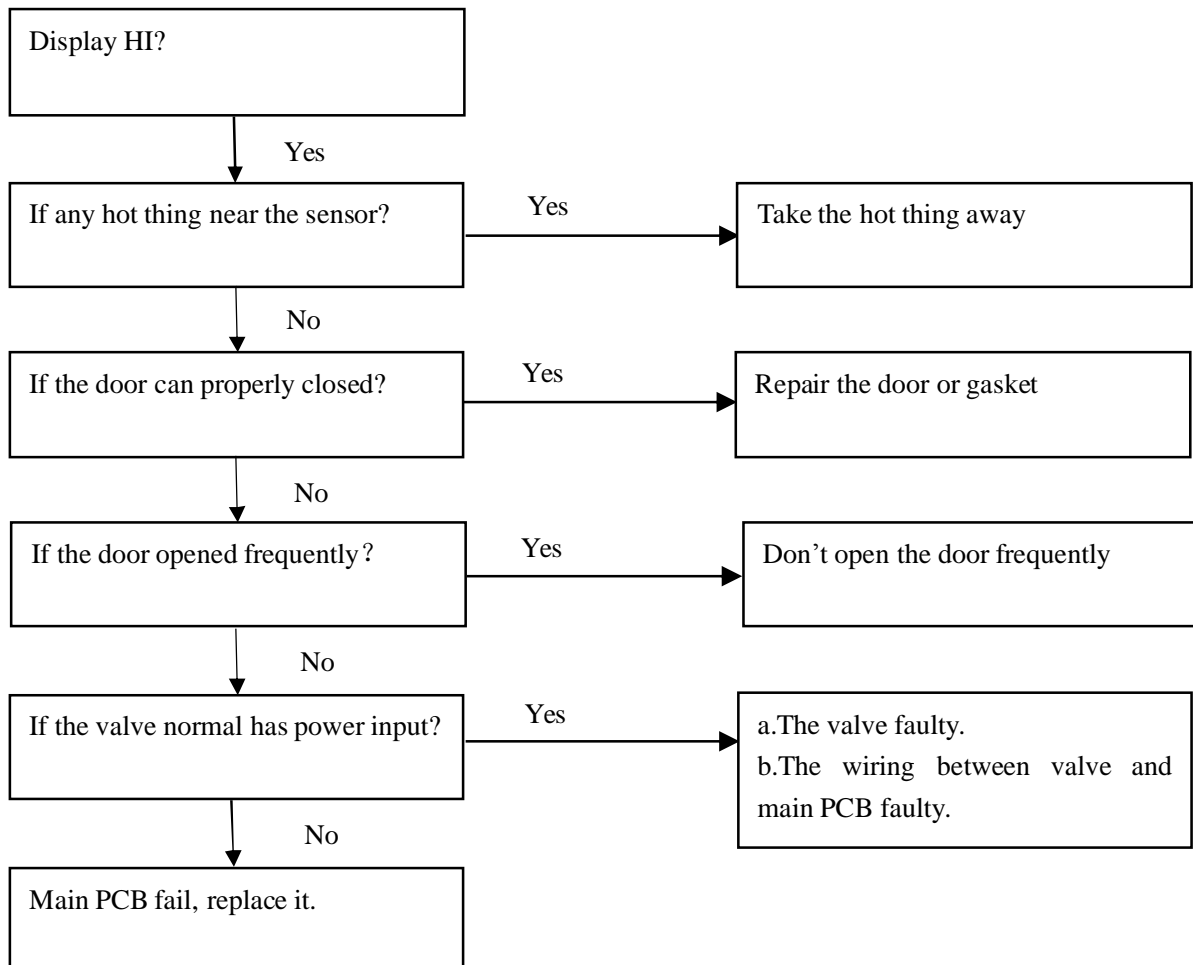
Display HI?

Yes

If any hot thing near the sensor?

Yes

Take the hot thing away

No

If the door can properly closed?

Yes

Repair the door or gasket

No

If the door opened frequently？

Yes

Don’t open the door frequently

No

If the valve normal has power input?

Yes

a.The valve faulty.
b.The wiring between valve and main PCB faulty.

No

Main PCB fail, replace it.